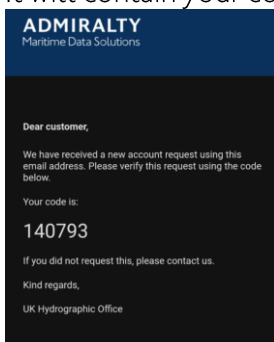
it will contain your co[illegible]

ADMIRALTY
Maritime Data Solutions

Dear customer,

We have received a new account request using this email address. Please verify this request using the code below.

Your code is:

140793

If you did not request this, please contact us.

Kind regards,

UK Hydrographic Office